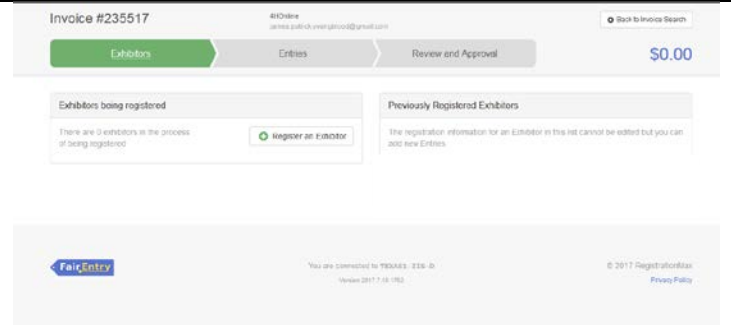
Invoice #235517

4HOnline
james.patrick.evergood@gmail.com

Back to Invoice Search

Exhibitors

Entries

Review and Approval

$0.00

Exhibitors being registered

There are 0 exhibitors in the process of being registered

Register an Exhibitor

Previously Registered Exhibitors

The registration information for an Exhibitor in this list cannot be edited but you can add new Entries.

FairEntry

You are connected to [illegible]

Version 2017.7.18.1762

© 2017 RegistrationMax

Privacy Policy